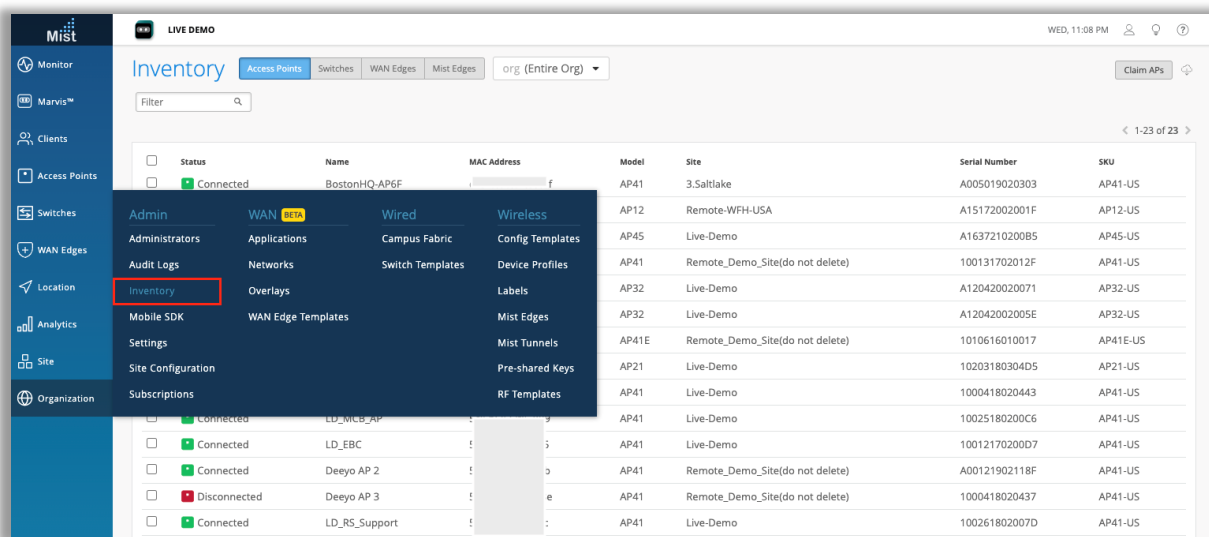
Mist

Monitor
Marvis™
Clients
Access Points
Switches
WAN Edges
Location
Analytics
Site
Organization

LIVE DEMO

WED, 11:08 PM

Inventory

Access Points | Switches | WAN Edges | Mist Edges

org (Entire Org)

Claim APs

Filter

< 1-23 of 23 >

| | Status | Name | MAC Address | Model | Site | Serial Number | SKU |
|---|---|---|---|---|---|---|---|
| | Connected | BostonHQ-AP6F | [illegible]f | AP41 | 3.Saltlake | A005019020303 | AP41-US |
| | | | | AP12 | Remote-WFH-USA | A15172002001F | AP12-US |
| | | | | AP45 | Live-Demo | A1637210200B5 | AP45-US |
| | | | | AP41 | Remote_Demo_Site(do not delete) | 100131702012F | AP41-US |
| | | | | AP32 | Live-Demo | A120420020071 | AP32-US |
| | | | | AP32 | Live-Demo | A12042002005E | AP32-US |
| | | | | AP41E | Remote_Demo_Site(do not delete) | 1010616010017 | AP41E-US |
| | | | | AP21 | Live-Demo | 10203180304D5 | AP21-US |
| | | | | AP41 | Live-Demo | 1000418020443 | AP41-US |
| | Connected | LD_MCB_AP | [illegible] | AP41 | Live-Demo | 10025180200C6 | AP41-US |
| | Connected | LD_EBC | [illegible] | AP41 | Live-Demo | 10012170200D7 | AP41-US |
| | Connected | Deeyo AP 2 | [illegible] | AP41 | Remote_Demo_Site(do not delete) | A00121902118F | AP41-US |
| | Disconnected | Deeyo AP 3 | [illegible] | AP41 | Remote_Demo_Site(do not delete) | 1000418020437 | AP41-US |
| | Connected | LD_RS_Support | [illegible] | AP41 | Live-Demo | 100261802007D | AP41-US |

Admin
Administrators
Audit Logs
Inventory
Mobile SDK
Settings
Site Configuration
Subscriptions

WAN BETA
Applications
Networks
Overlays
WAN Edge Templates

Wired
Campus Fabric
Switch Templates

Wireless
Config Templates
Device Profiles
Labels
Mist Edges
Mist Tunnels
Pre-shared Keys
RF Templates